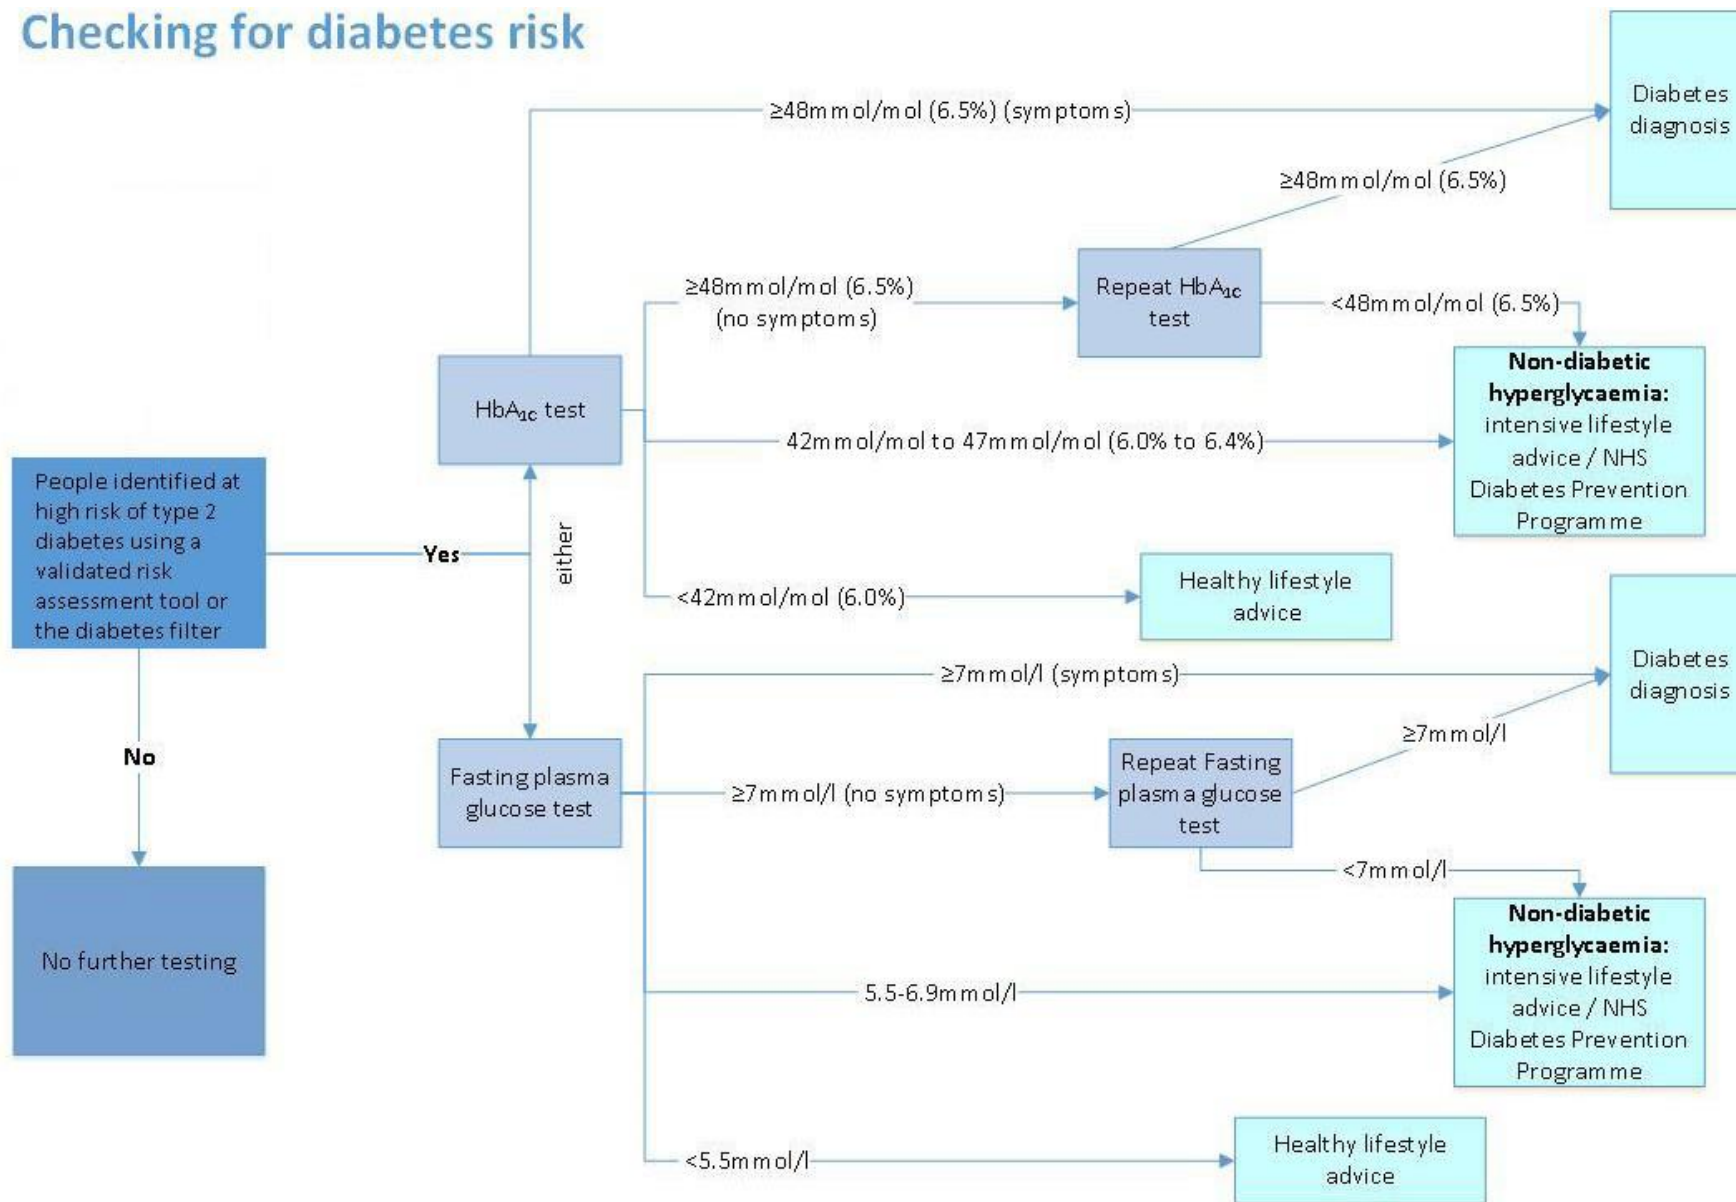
Checking for diabetes risk

People identified at high risk of type 2 diabetes using a validated risk assessment tool or the diabetes filter

Yes

No

No further testing

either

$HbA_{1c}$ test

≥48mmol/mol (6.5%) (symptoms)

Diabetes diagnosis

≥48mmol/mol (6.5%)

≥48mmol/mol (6.5%) (no symptoms)

Repeat $HbA_{1c}$ test

<48mmol/mol (6.5%)

**Non-diabetic hyperglycaemia:** intensive lifestyle advice / NHS Diabetes Prevention Programme

42mmol/mol to 47mmol/mol (6.0% to 6.4%)

<42mmol/mol (6.0%)

Healthy lifestyle advice

Fasting plasma glucose test

≥7mmol/l (symptoms)

Diabetes diagnosis

≥7mmol/l

≥7mmol/l (no symptoms)

Repeat Fasting plasma glucose test

<7mmol/l

**Non-diabetic hyperglycaemia:** intensive lifestyle advice / NHS Diabetes Prevention Programme

5.5-6.9mmol/l

<5.5mmol/l

Healthy lifestyle advice